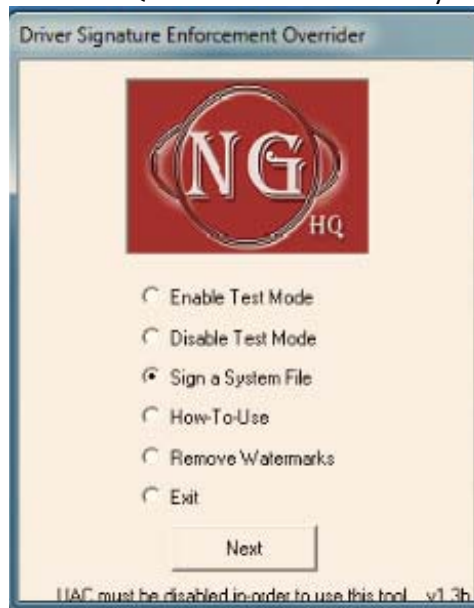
Driver Signature Enforcement Overrider

NG
HQ

Enable Test Mode

Disable Test Mode

Sign a System File

How-To-Use

Remove Watermarks

Exit

Next

UAC must be disabled in-order to use this tool. v1.3b.